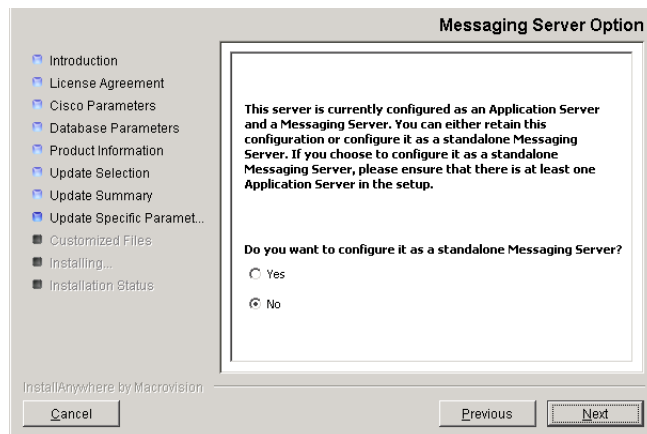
Messaging Server Option

Introduction
License Agreement
Cisco Parameters
Database Parameters
Product Information
Update Selection
Update Summary
Update Specific Paramet...
Customized Files
Installing...
Installation Status

This server is currently configured as an Application Server and a Messaging Server. You can either retain this configuration or configure it as a standalone Messaging Server. If you choose to configure it as a standalone Messaging Server, please ensure that there is at least one Application Server in the setup.

Do you want to configure it as a standalone Messaging Server?

Yes

No

InstallAnywhere by Macrovision

Cancel

Previous

Next